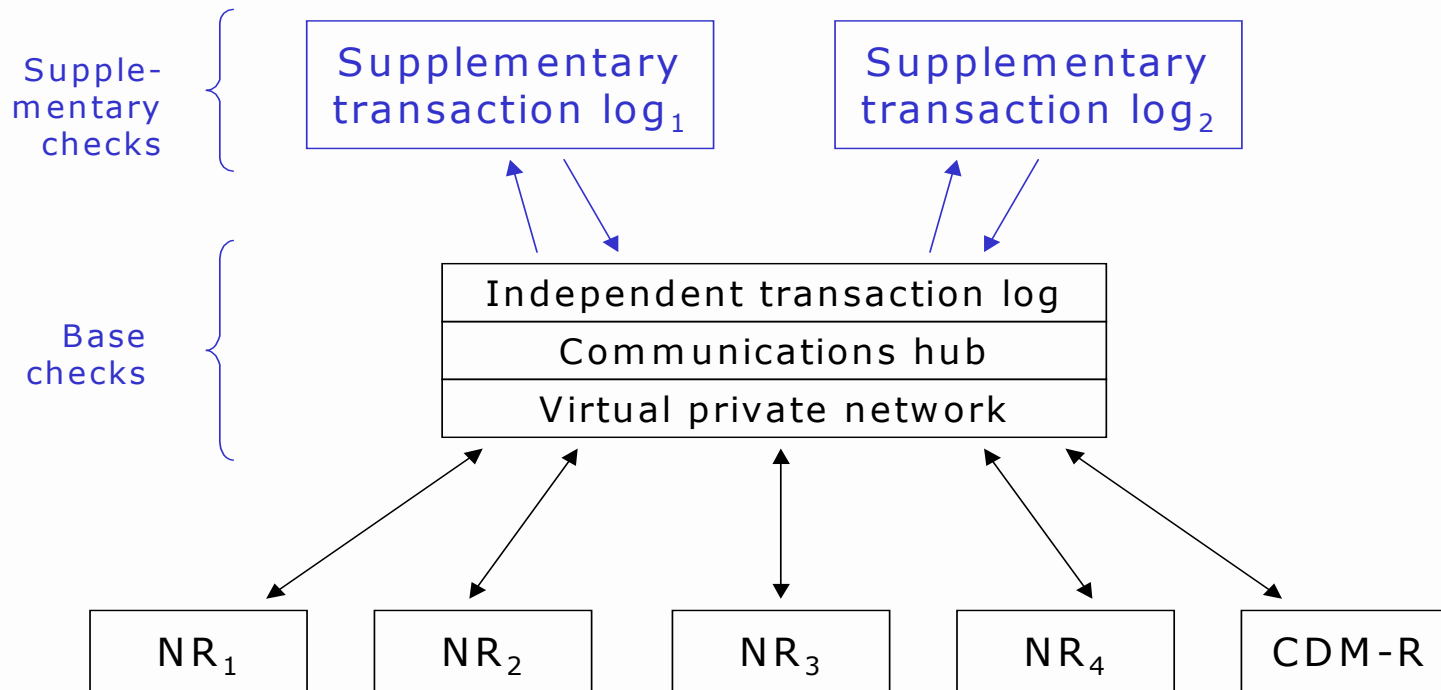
Supplementary checks

Supplementary transaction $log_1$

Supplementary transaction $log_2$

Base checks

Independent transaction log

Communications hub

Virtual private network

$NR_1$

$NR_2$

$NR_3$

$NR_4$

CDM-R